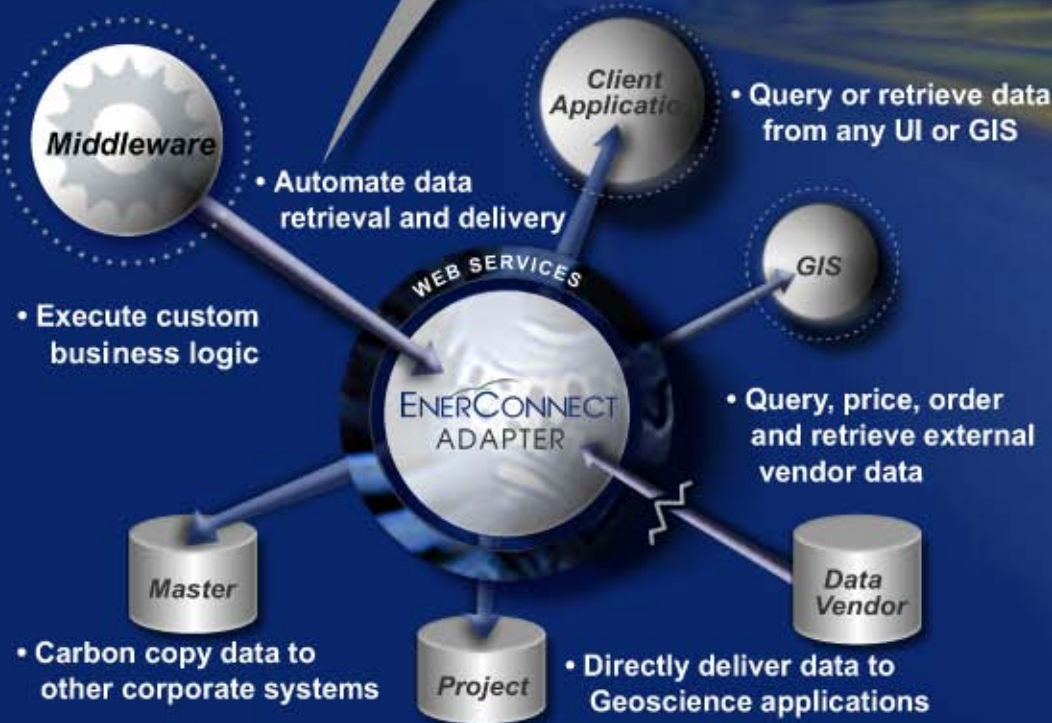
Middleware

Client Applicati

• Query or retrieve data from any UI or GIS

• Automate data retrieval and delivery

WEB SERVICES

GIS

• Execute custom business logic

ENERCONNECT ADAPTER

• Query, price, order and retrieve external vendor data

Master

Data Vendor

• Carbon copy data to other corporate systems

Project

• Directly deliver data to Geoscience applications